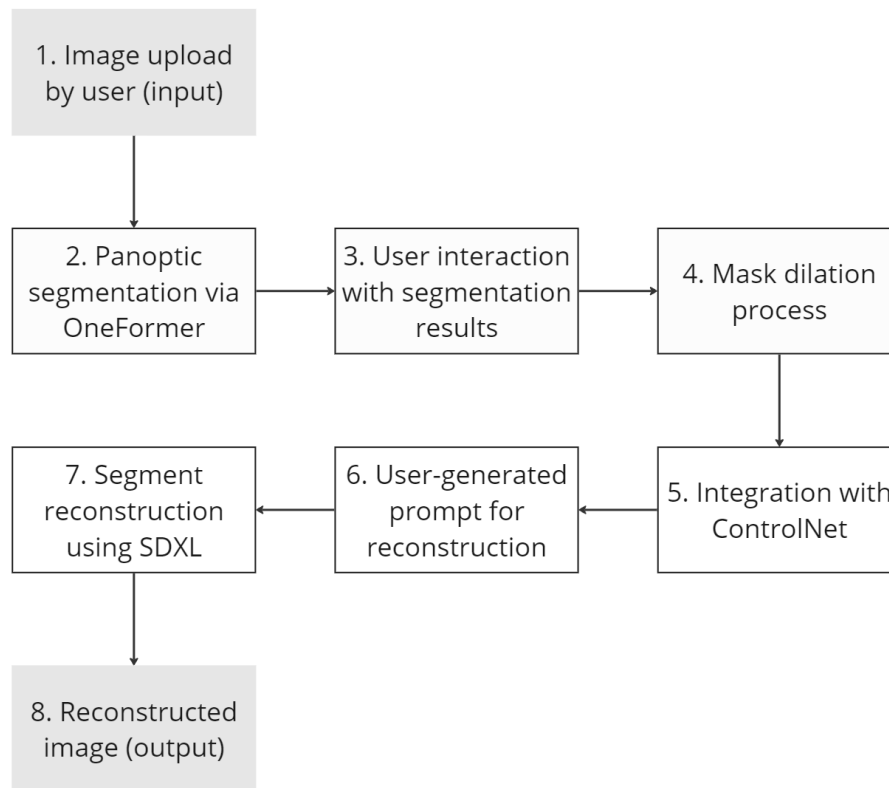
1. Image upload by user (input)

2. Panoptic segmentation via OneFormer

3. User interaction with segmentation results

4. Mask dilation process

5. Integration with ControlNet

6. User-generated prompt for reconstruction

7. Segment reconstruction using SDXL

8. Reconstructed image (output)